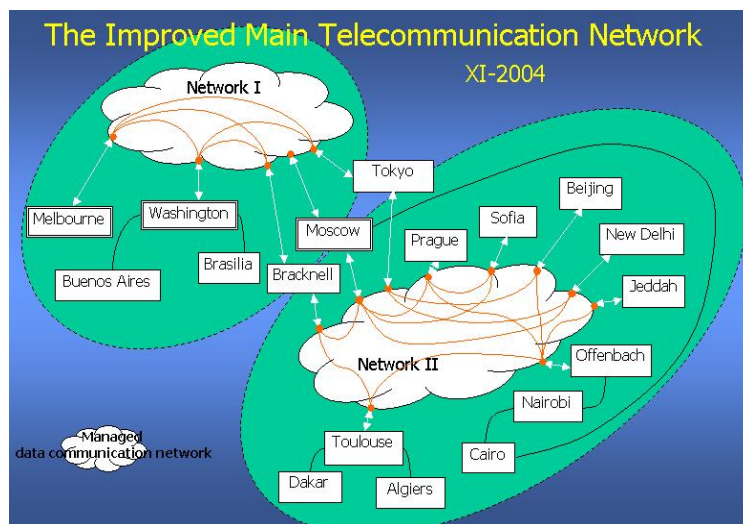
The Improved Main Telecommunication Network

XI-2004

Network I

Tokyo

Melbourne

Washington

Moscow

Beijing

Sofia

Prague

New Delhi

Buenos Aires

Brasilia

Bracknell

Jeddah

Network II

Offenbach

Nairobi

Managed data communication network

Toulouse

Cairo

Dakar

Algiers